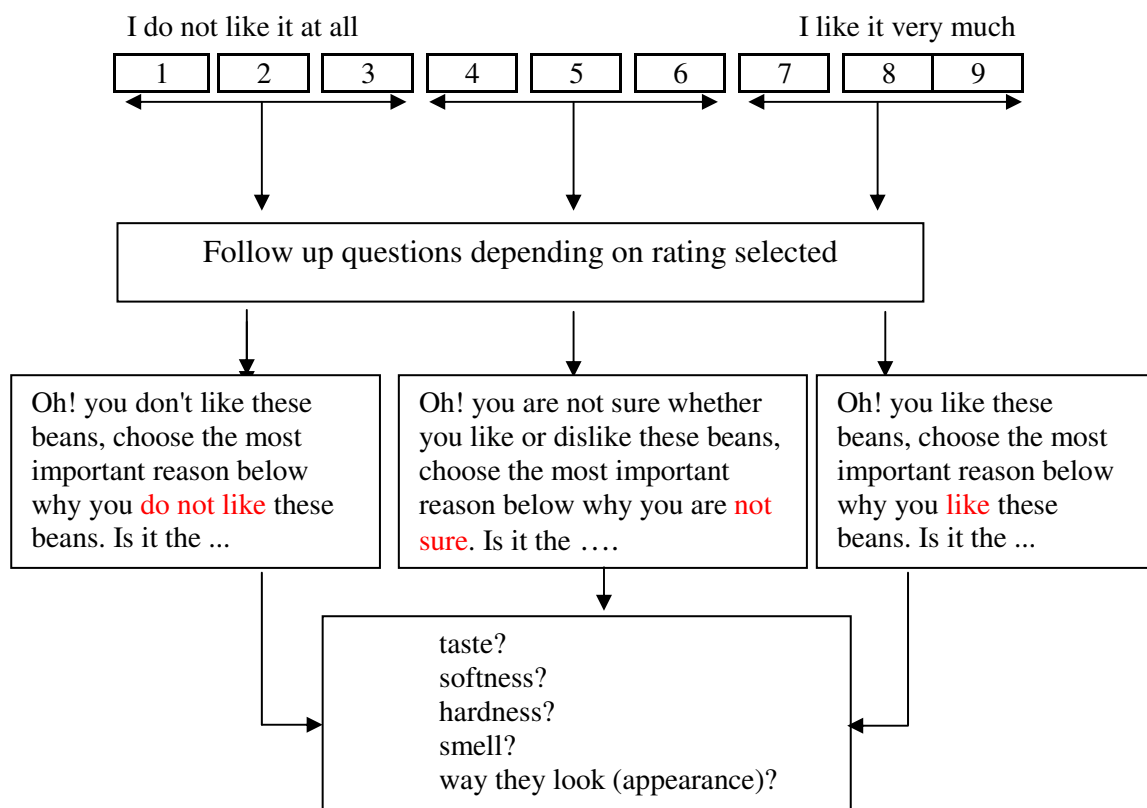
I do not like it at all

I like it very much

| 1 | 2 | 3 | 4 | 5 | 6 | 7 | 8 | 9 |
|---|---|---|---|---|---|---|---|---|

Follow up questions depending on rating selected

Oh! you don't like these beans, choose the most important reason below why you do not like these beans. Is it the ...

Oh! you are not sure whether you like or dislike these beans, choose the most important reason below why you are not sure. Is it the ….

Oh! you like these beans, choose the most important reason below why you like these beans. Is it the ...

taste?
softness?
hardness?
smell?
way they look (appearance)?